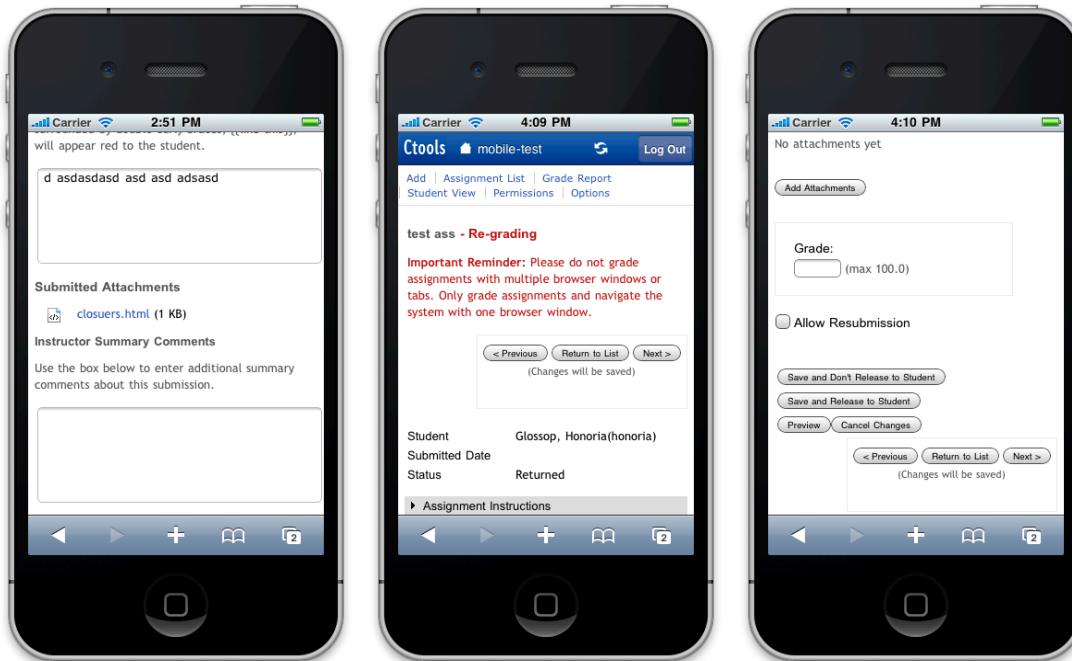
Carrier 2:51 PM

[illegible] will appear red to the student.

d asdasdasd asd asd adsasd

Submitted Attachments

closuers.html (1 KB)

Instructor Summary Comments

Use the box below to enter additional summary comments about this submission.

Carrier 4:09 PM

Ctools mobile-test Log Out

Add | Assignment List | Grade Report
Student View | Permissions | Options

test ass - Re-grading

Important Reminder: Please do not grade assignments with multiple browser windows or tabs. Only grade assignments and navigate the system with one browser window.

< Previous Return to List Next >
(Changes will be saved)

| | |
|---|---|
| Student | Glossop, Honoria(honoria) |
| Submitted Date | |
| Status | Returned |

Assignment Instructions

Carrier 4:10 PM

No attachments yet

Add Attachments

Grade:
(max 100.0)

Allow Resubmission

Save and Don't Release to Student
Save and Release to Student
Preview Cancel Changes

< Previous Return to List Next >
(Changes will be saved)

2